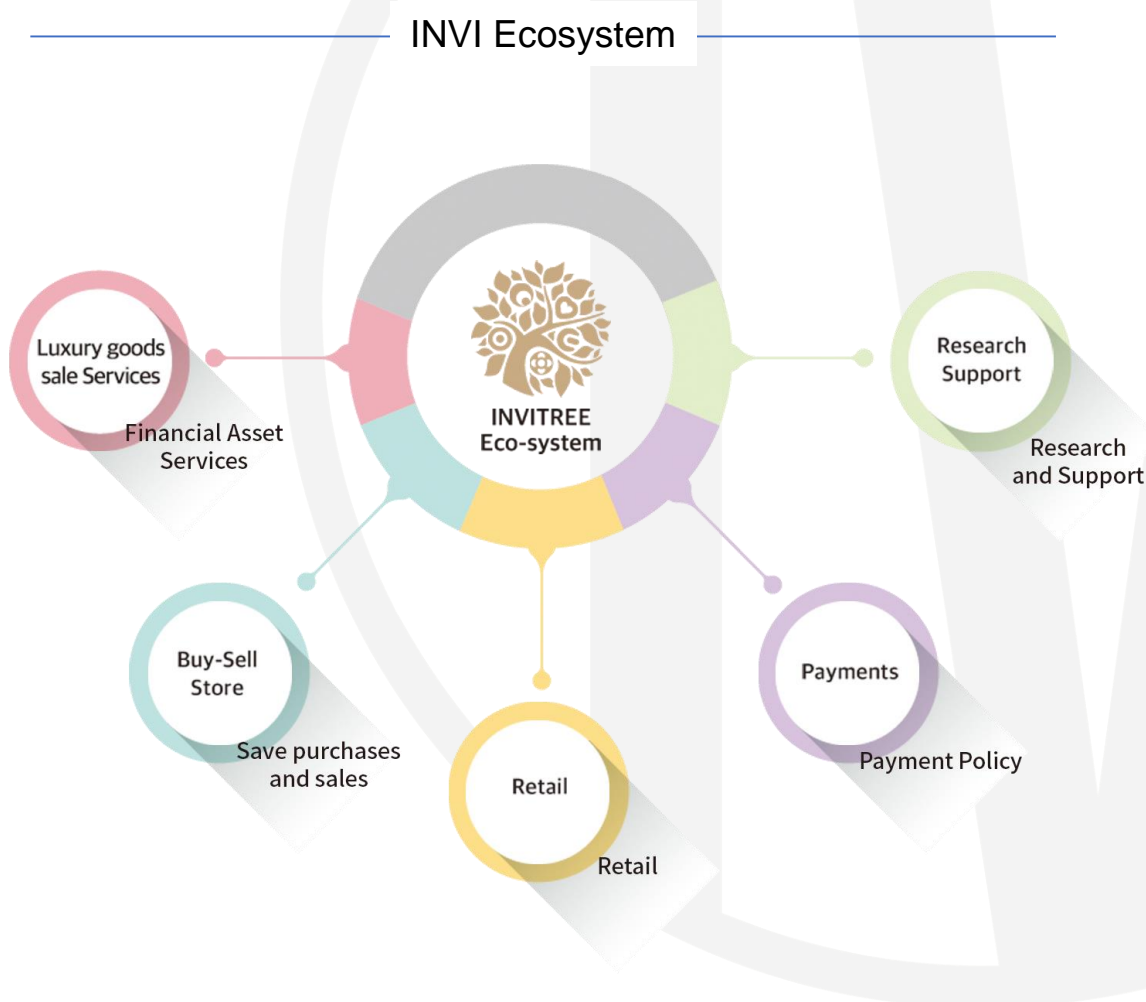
INVI Ecosystem

INVITREE
Eco-system

Luxury goods sale Services

Financial Asset Services

Research Support

Research and Support

Buy-Sell Store

Save purchases and sales

Retail

Retail

Payments

Payment Policy